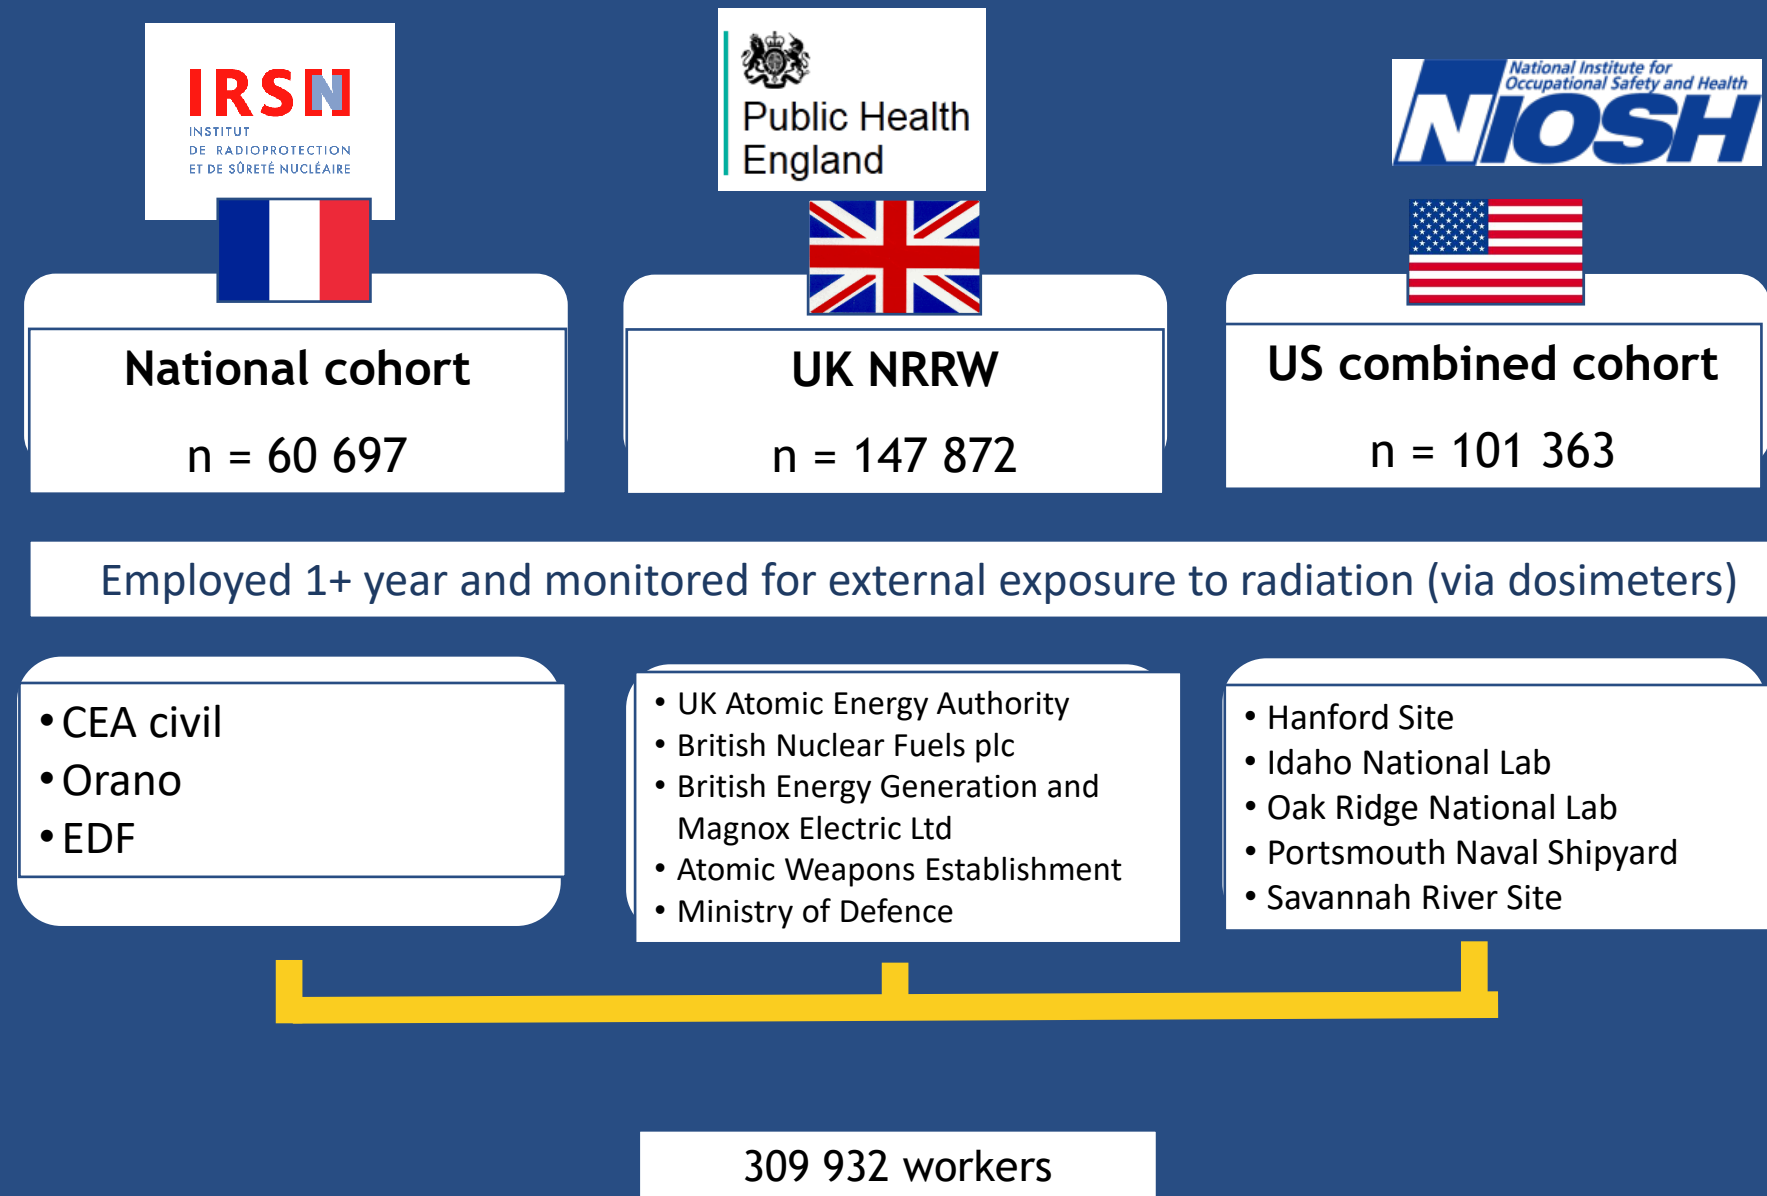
IRSN
INSTITUT DE RADIOPROTECTION ET DE SÛRETÉ NUCLÉAIRE

Public Health England

National Institute for Occupational Safety and Health
NIOSH

National cohort
n = 60 697

UK NRRW
n = 147 872

US combined cohort
n = 101 363

Employed 1+ year and monitored for external exposure to radiation (via dosimeters)

• CEA civil
• Orano
• EDF

• UK Atomic Energy Authority
• British Nuclear Fuels plc
• British Energy Generation and Magnox Electric Ltd
• Atomic Weapons Establishment
• Ministry of Defence

• Hanford Site
• Idaho National Lab
• Oak Ridge National Lab
• Portsmouth Naval Shipyard
• Savannah River Site

309 932 workers